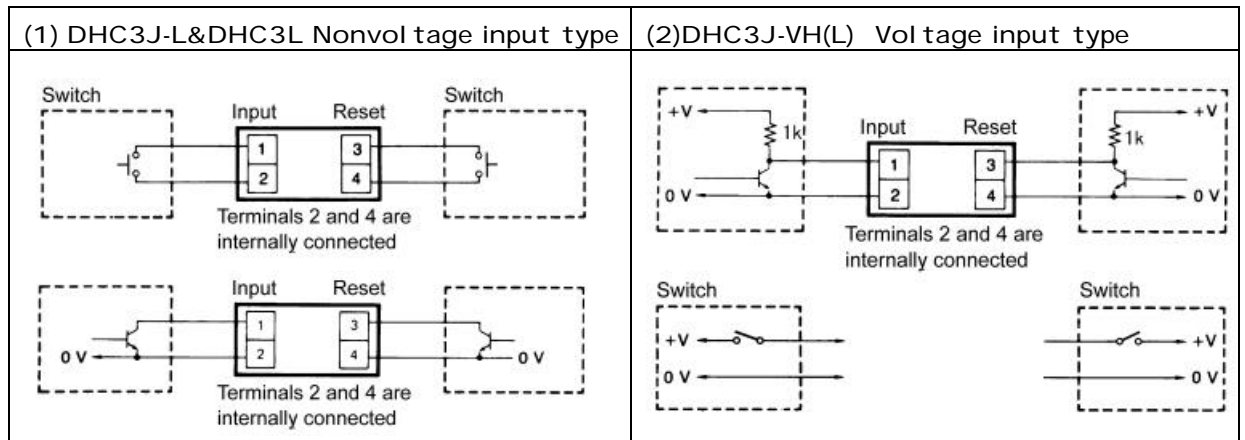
| (1) DHC3J-L&DHC3L Nonvoltage input type | (2)DHC3J-VH(L) Voltage input type |
|---|---|
| Switch Input Reset Switch 1 2 3 4 Terminals 2 and 4 are internally connected | +V 1k Input Reset 1k +V 0 V 1 2 3 4 0 V Terminals 2 and 4 are internally connected |
| Input Reset 0 V 1 2 3 4 0 V Terminals 2 and 4 are internally connected | Switch Switch +V +V 0 V 0 V |